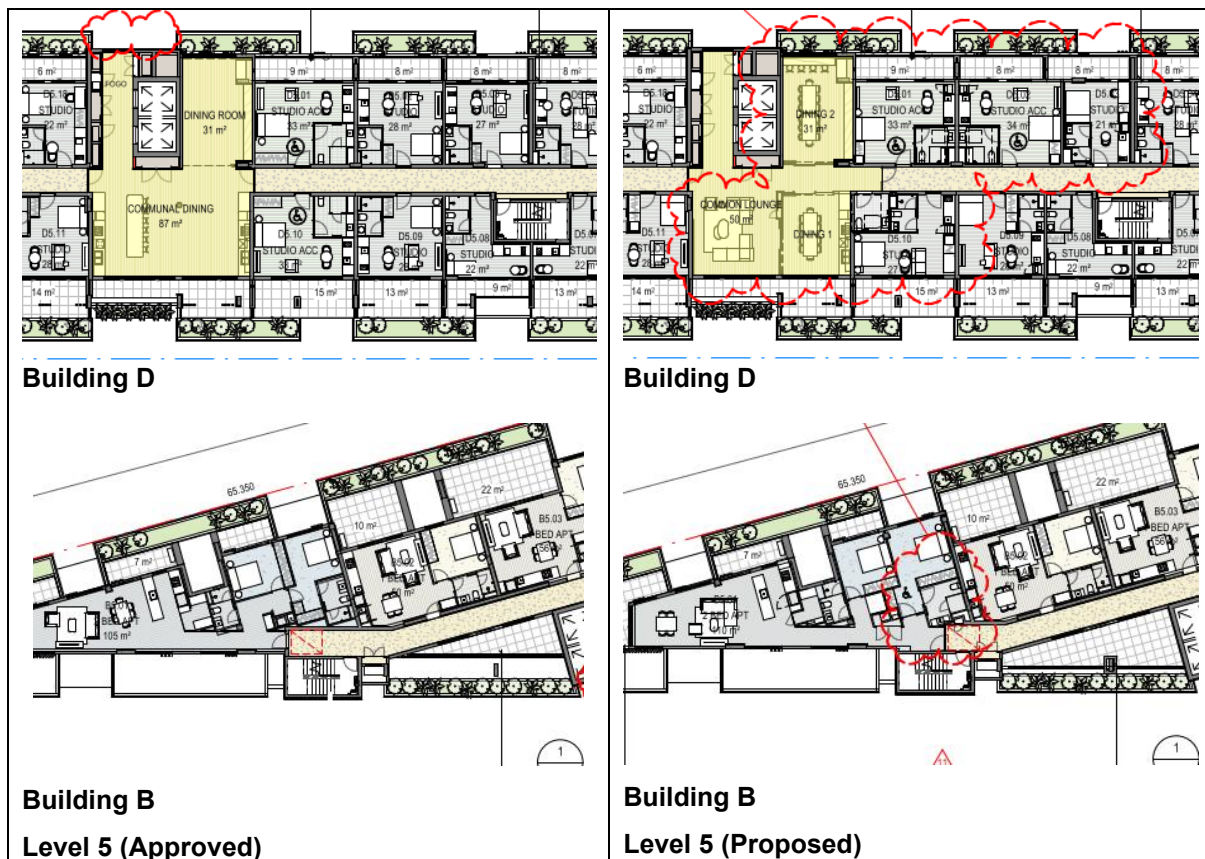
| 6 m² 9 m² 8 m² 8 m² 8 m² D5.13 STUDIO 22 m² FOGO DINING ROOM 31 m² D5.01 STUDIO ACC 33 m² D5.02 STUDIO 28 m² D5.03 STUDIO 27 m² COMMUNAL DINING 87 m² D5.11 STUDIO 28 m² D5.10 STUDIO ACC 32 m² D5.09 STUDIO D5.08 STUDIO 22 m² STUDIO 22 m² 14 m² 15 m² 13 m² 9 m² 13 m² | 6 m² 9 m² 8 m² 8 m² 8 m² STUDIO 22 m² DINING 2 31 m² D5.01 STUDIO ACC 33 m² STUDIO ACC 34 m² STUDIO 21 m² 28 m² COMMON LOUNGE 50 m² DINING 1 D5.11 STUDIO 28 m² D5.10 STUDIO 27 D5.08 STUDIO 22 m² STUDIO 22 m² 14 m² 15 m² 13 m² 9 m² 13 m² |
|---|---|
| **Building D** | **Building D** |
| 65.350 22 m² 10 m² 7 m² B5.03 BED APT 56 m² B5.01 BED APT 105 m² BED APT 60 m² 1 | 65.350 22 m² 10 m² 7 m² B5.03 BED APT 56 m² B5.01 BED APT B5.02 60 m² 1 |
| **Building B** | **Building B** |
| **Level 5 (Approved)** | **Level 5 (Proposed)** |